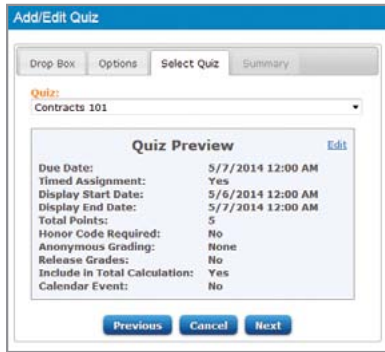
Add/Edit Quiz

Drop Box | Options | Select Quiz | Summary

Quiz:
Contracts 101

Quiz Preview
Edit

| | |
|---|---|
| Due Date: | 5/7/2014 12:00 AM |
| Timed Assignment: | Yes |
| Display Start Date: | 5/6/2014 12:00 AM |
| Display End Date: | 5/7/2014 12:00 AM |
| Total Points: | 5 |
| Honor Code Required: | No |
| Anonymous Grading: | None |
| Release Grades: | No |
| Include in Total Calculation: | Yes |
| Calendar Event: | No |

Previous | Cancel | Next